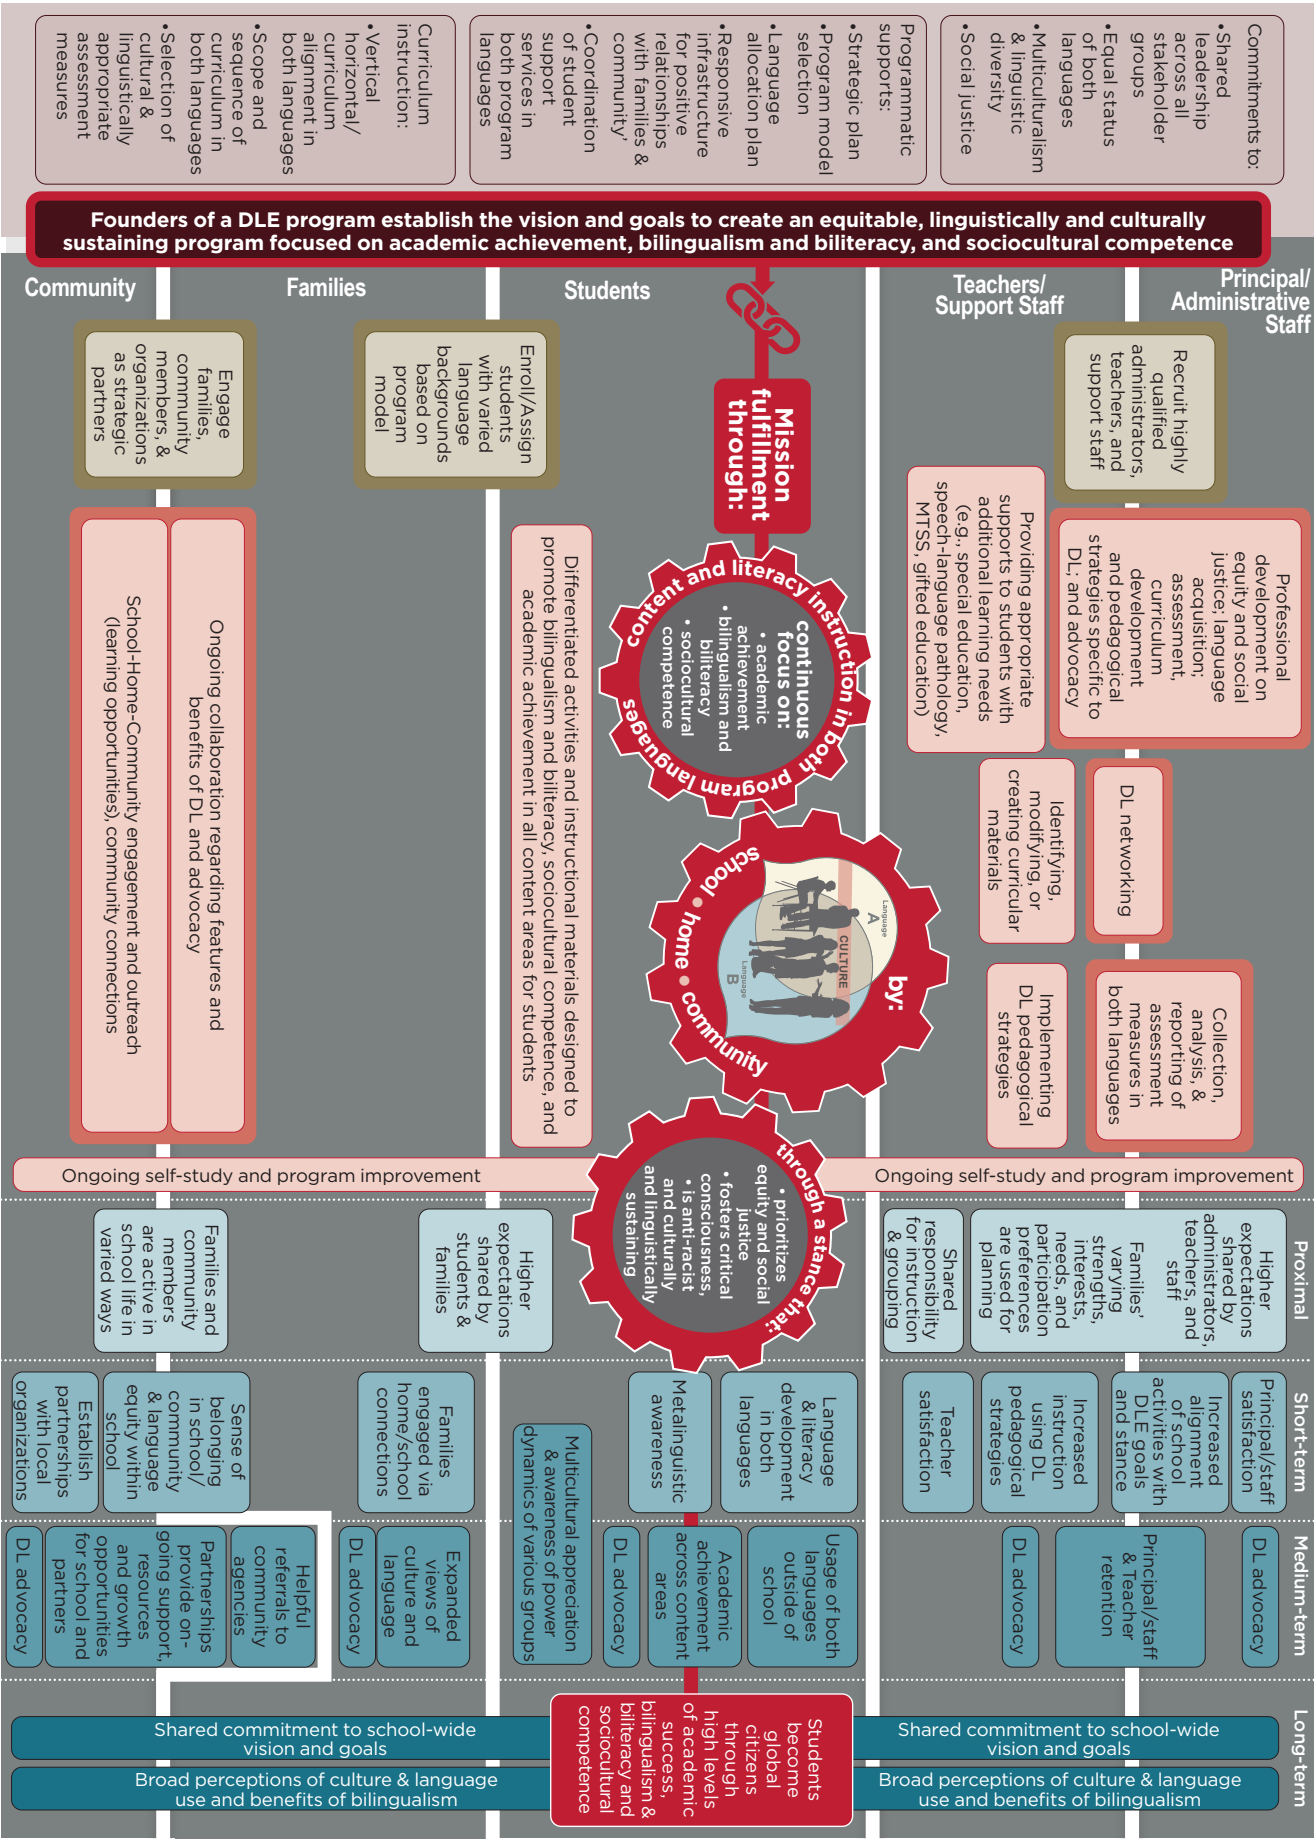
Commitments to:
• Shared leadership across all stakeholder groups
• Equal status of both languages
• Multiculturalism & linguistic diversity
• Social justice

Programmatic supports:
• Strategic plan
• Program model selection
• Language allocation plan
• Responsive infrastructure for positive relationships with families & community
• Coordination of student support services in both program languages

Curriculum instruction:
• Vertical horizontal/ curriculum alignment in both languages
• Scope and sequence of curriculum in both languages
• Selection of cultural & linguistically appropriate assessment measures

Founders of a DLE program establish the vision and goals to create an equitable, linguistically and culturally sustaining program focused on academic achievement, bilingualism and biliteracy, and sociocultural competence

Community

Families

Students

Teachers/ Support Staff

Principal/ Administrative Staff

Engage families, community members, & organizations as strategic partners

Enroll/Assign students with varied language backgrounds based on program model

Mission fulfillment through:

Recruit highly qualified administrators, teachers, and support staff

content and literacy instruction in both program languages

continuous focus on:
• academic achievement
• bilingualism and biliteracy
• sociocultural competence

Providing appropriate supports to students with additional learning needs (e.g., special education, speech-language pathology, MTSS, gifted education)

Professional development on equity and social justice; language acquisition; assessment, curriculum development and pedagogical strategies specific to DL; and advocacy

Ongoing collaboration regarding features and benefits of DL and advocacy

School-Home-Community engagement and outreach (learning opportunities), community connections

Differentiated activities and instructional materials designed to promote bilingualism and biliteracy, sociocultural competence, and academic achievement in all content areas for students

school • home • community

Language A
CULTURE
Language B

by:

Identifying, modifying, or creating curricular materials

DL networking

Implementing DL pedagogical strategies

Collection, analysis, & reporting of assessment measures in both languages

Ongoing self-study and program improvement

through a stance that:
• prioritizes equity and social justice
• fosters critical consciousness,
• is anti-racist and culturally and linguistically sustaining

Ongoing self-study and program improvement

Proximal

Families and community members are active in school life in varied ways

Higher expectations shared by students & families

Higher expectations shared by administrators, teachers, and staff

Families' varying strengths, interests, needs, and participation preferences are used for planning

Shared responsibility for instruction & grouping

Short-term

Establish partnerships with local organizations

Sense of belonging in school/ community & language equity within school

Families engaged via home/school connections

Multicultural appreciation & awareness of power dynamics of various groups

Metalinguistic awareness

Language & literacy development in both languages

Teacher satisfaction

Increased instruction using DL pedagogical strategies

Increased alignment of school activities with DLE goals and stance

Principal/staff satisfaction

Medium-term

DL advocacy

Partnerships provide on-going support, resources and growth opportunities for school and partners

Helpful referrals to community agencies

DL advocacy

Expanded views of culture and language

DL advocacy

Academic achievement across content areas

Usage of both languages outside of school

DL advocacy

Principal/staff & Teacher retention

DL advocacy

Long-term

Shared commitment to school-wide vision and goals

Broad perceptions of culture & language use and benefits of bilingualism

Students become global citizens through high levels of academic success, bilingualism & biliteracy and sociocultural competence

Shared commitment to school-wide vision and goals

Broad perceptions of culture & language use and benefits of bilingualism